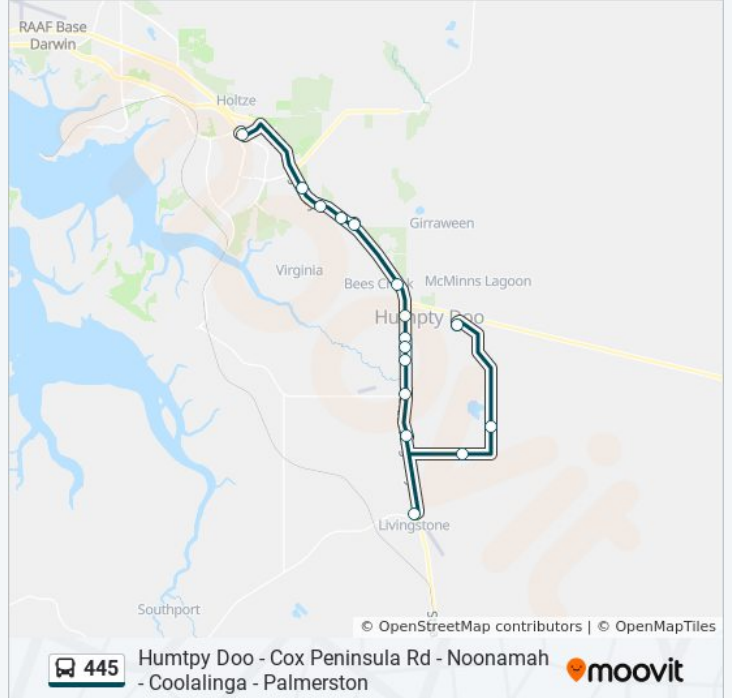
RAAF Base Darwin

Holtze

Girraween

Virginia

Bees Creek

McMinns Lagoon

Humpty Doo

Livingstone

Southport

© OpenStreetMap contributors | © OpenMapTiles

445

Humtpy Doo - Cox Peninsula Rd - Noonamah - Coolalinga - Palmerston

moovit